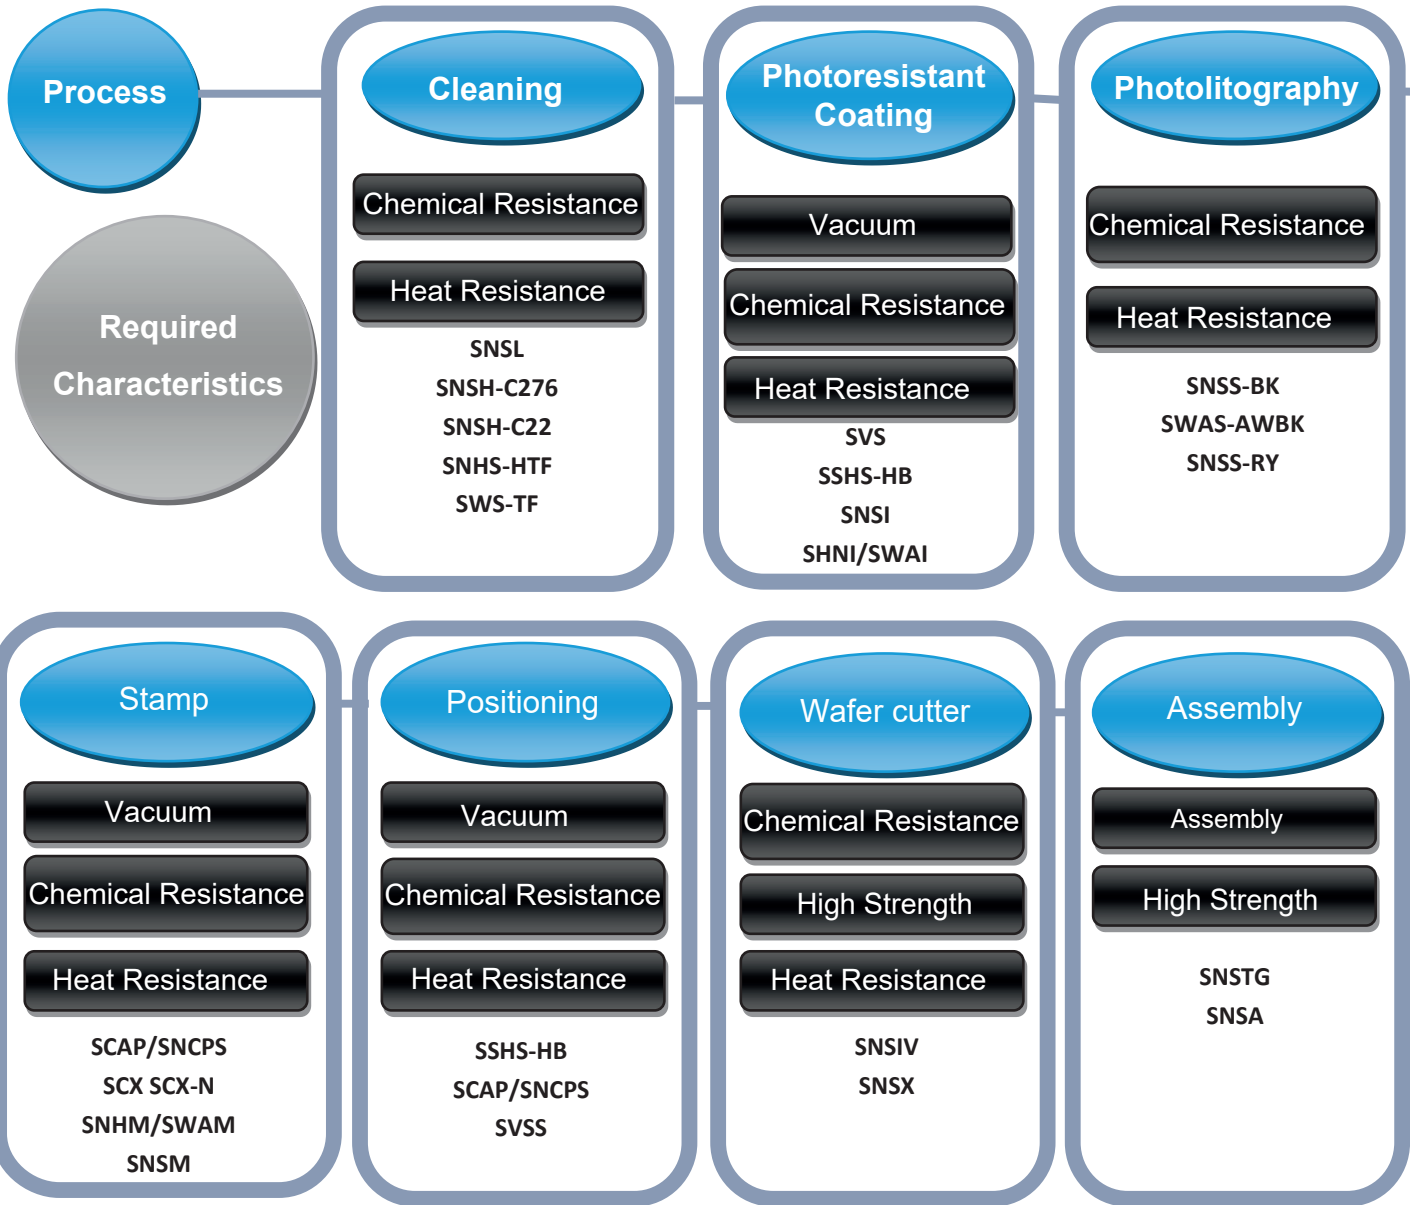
Process

Required Characteristics

Cleaning

Chemical Resistance

Heat Resistance

SNSL
SNSH-C276
SNSH-C22
SNHS-HTF
SWS-TF

Photoresistant Coating

Vacuum

Chemical Resistance

Heat Resistance

SVS
SSHS-HB
SNSI
SHNI/SWAI

Photolitography

Chemical Resistance

Heat Resistance

SNSS-BK
SWAS-AWBK
SNSS-RY

Stamp

Vacuum

Chemical Resistance

Heat Resistance

SCAP/SNCPS
SCX SCX-N
SNHM/SWAM
SNSM

Positioning

Vacuum

Chemical Resistance

Heat Resistance

SSHS-HB
SCAP/SNCPS
SVSS

Wafer cutter

Chemical Resistance

High Strength

Heat Resistance

SNSIV
SNSX

Assembly

Assembly

High Strength

SNSTG
SNSA